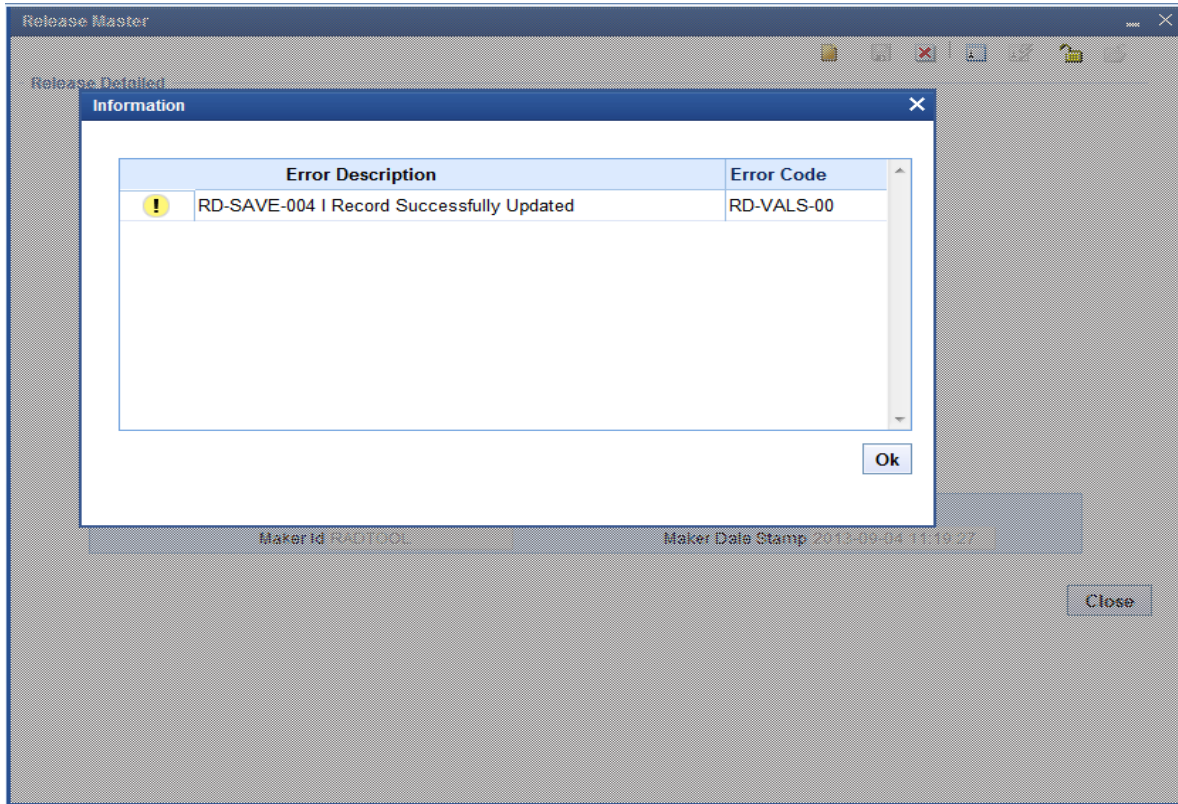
Release Master

Release Detailed

Information

|  | Error Description | Error Code |
|---|---|---|
| ! | RD-SAVE-004 I Record Successfully Updated | RD-VALS-00 |

Ok

Maker Id RADTOOL

Maker Date Stamp 2013-09-04 11:19:27

Close